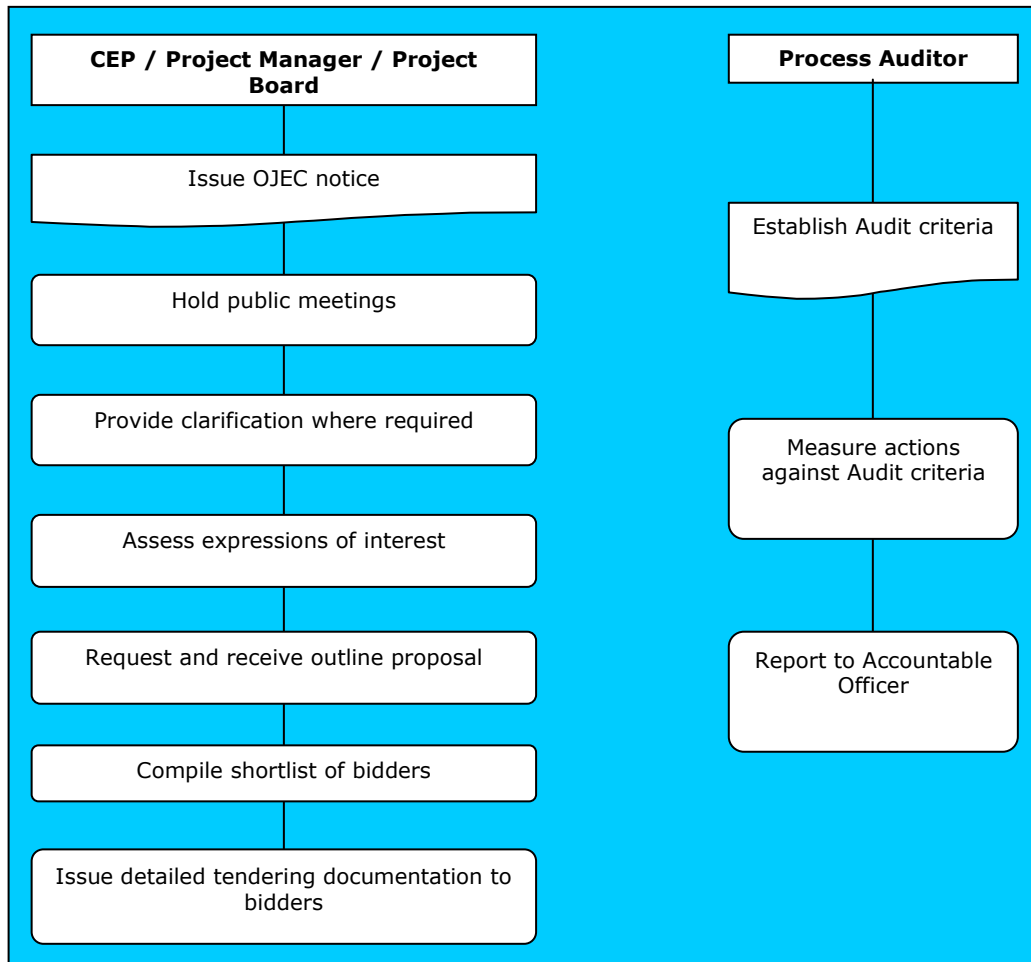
**CEP / Project Manager / Project Board**

Issue OJEC notice

Hold public meetings

Provide clarification where required

Assess expressions of interest

Request and receive outline proposal

Compile shortlist of bidders

Issue detailed tendering documentation to bidders

**Process Auditor**

Establish Audit criteria

Measure actions against Audit criteria

Report to Accountable Officer